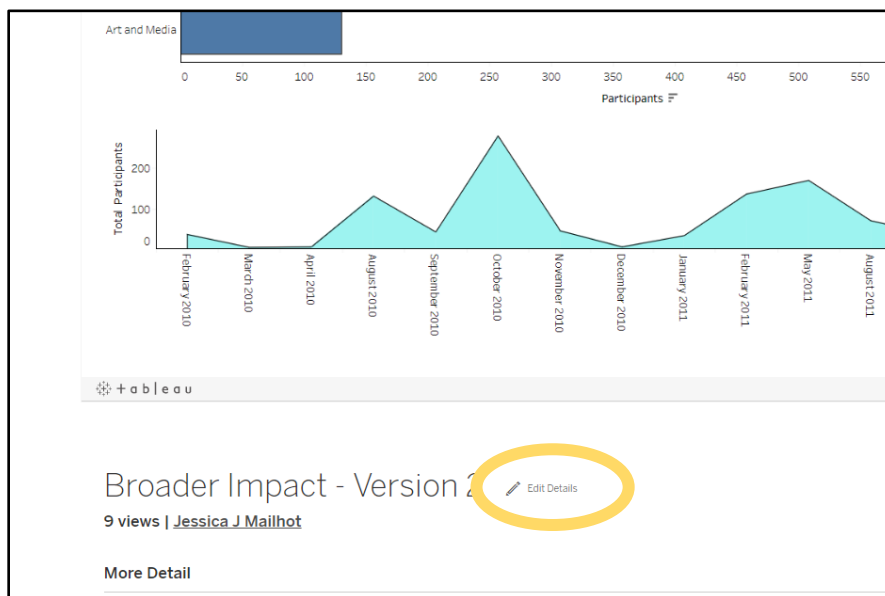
Art and Media

0 50 100 150 200 250 300 350 400 450 500 550

Participants

Total Participants

200

100

0

February 2010
March 2010
April 2010
August 2010
September 2010
October 2010
November 2010
December 2010
January 2011
February 2011
May 2011
August 2011

+ a b | e a u

Broader Impact - Version 2

Edit Details

9 views | Jessica J Mailhot

More Detail